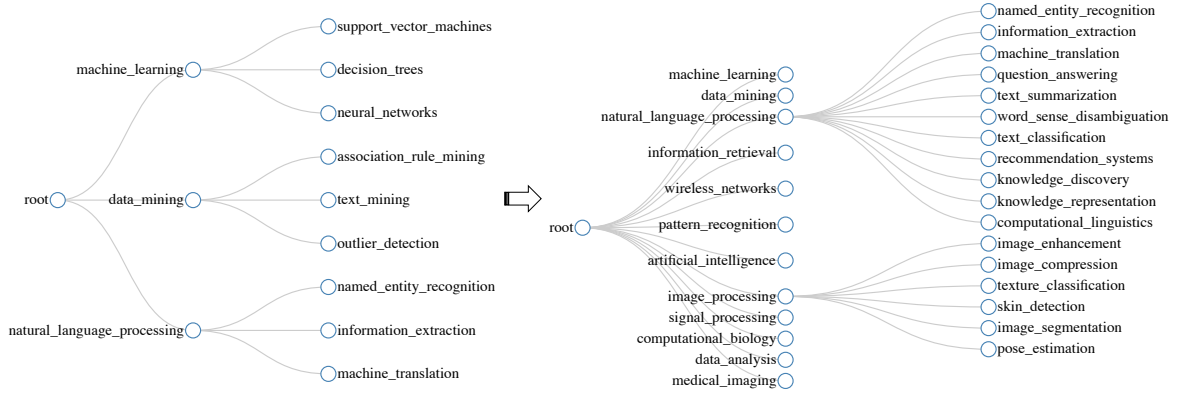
support_vector_machines
machine_learning
decision_trees
neural_networks
association_rule_mining
root
data_mining
text_mining
outlier_detection
named_entity_recognition
natural_language_processing
information_extraction
machine_translation

named_entity_recognition
information_extraction
machine_learning
machine_translation
data_mining
question_answering
natural_language_processing
text_summarization
word_sense_disambiguation
information_retrieval
text_classification
recommendation_systems
wireless_networks
knowledge_discovery
knowledge_representation
root
pattern_recognition
computational_linguistics
image_enhancement
artificial_intelligence
image_compression
texture_classification
image_processing
skin_detection
signal_processing
image_segmentation
computational_biology
pose_estimation
data_analysis
medical_imaging